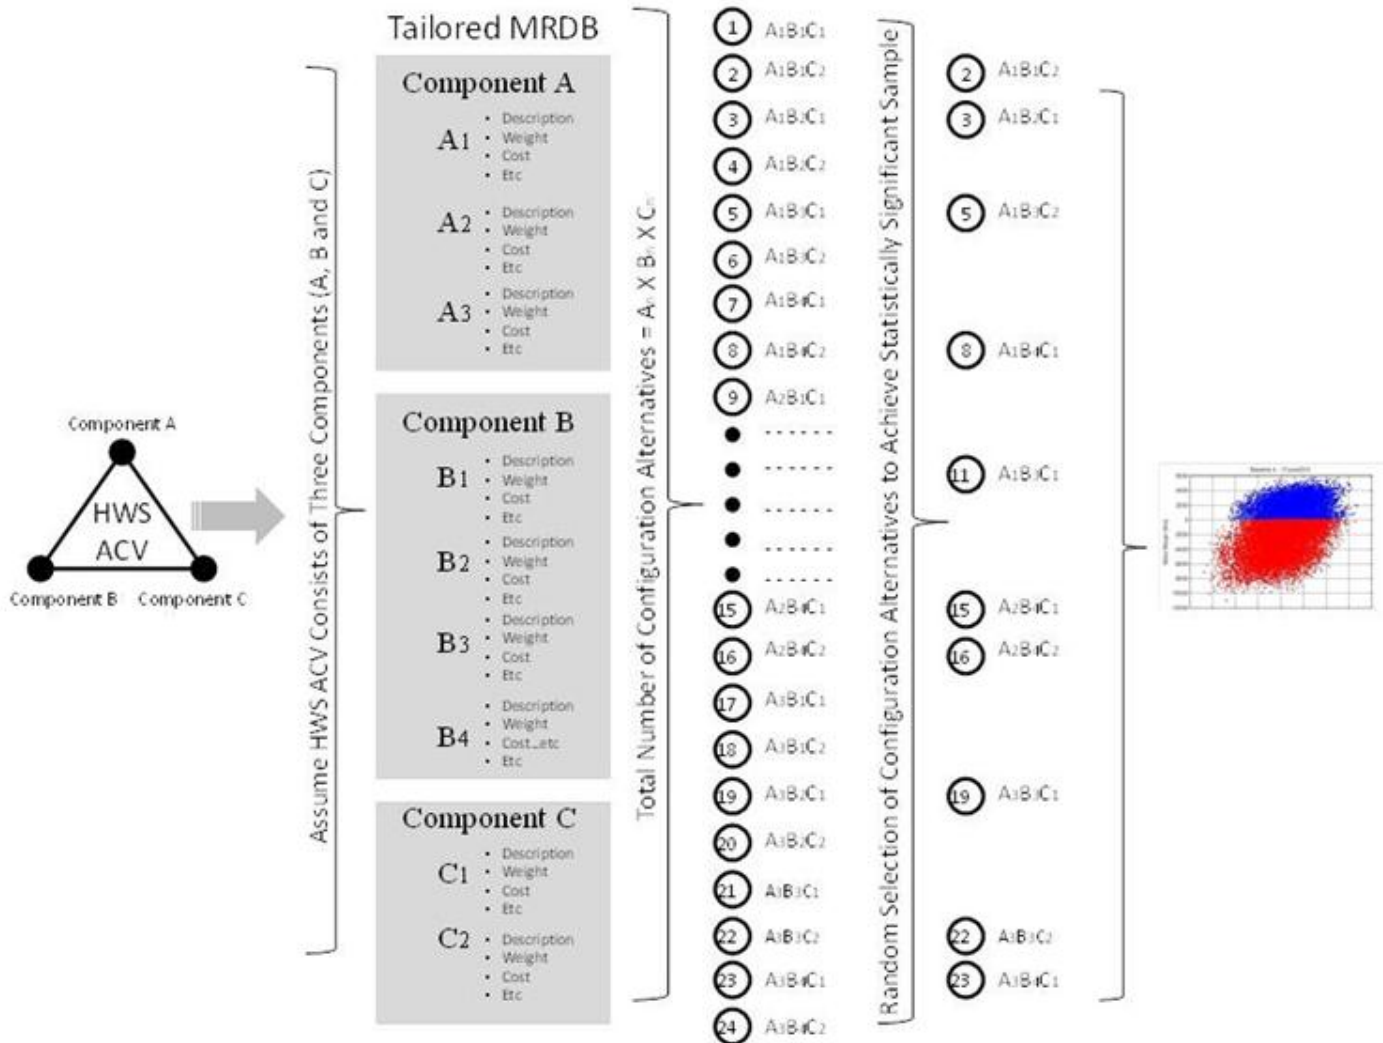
Component A

HWS ACV

Component B Component C

Assume HWS ACV Consists of Three Components (A, B and C)

Tailored MRDB

Component A

A1
- Description
- Weight
- Cost
- Etc

A2
- Description
- Weight
- Cost
- Etc

A3
- Description
- Weight
- Cost
- Etc

Component B

B1
- Description
- Weight
- Cost
- Etc

B2
- Description
- Weight
- Cost
- Etc

B3
- Description
- Weight
- Cost
- Etc

B4
- Description
- Weight
- Cost...etc
- Etc

Component C

C1
- Description
- Weight
- Cost
- Etc

C2
- Description
- Weight
- Cost
- Etc

Total Number of Configuration Alternatives = $A_n$ X $B_n$ X $C_n$

1 $A_1B_1C_1$
2 $A_1B_1C_2$
3 $A_1B_2C_1$
4 $A_1B_2C_2$
5 $A_1B_3C_1$
6 $A_1B_3C_2$
7 $A_1B_4C_1$
8 $A_1B_4C_2$
9 $A_2B_1C_1$
......
......
......
......
......
15 $A_2B_4C_1$
16 $A_2B_4C_2$
17 $A_3B_1C_1$
18 $A_3B_1C_2$
19 $A_3B_2C_1$
20 $A_3B_2C_2$
21 $A_3B_3C_1$
22 $A_3B_3C_2$
23 $A_3B_4C_1$
24 $A_3B_4C_2$

Random Selection of Configuration Alternatives to Achieve Statistically Significant Sample

2 $A_1B_1C_2$
3 $A_1B_2C_1$
5 $A_1B_3C_2$
8 $A_1B_4C_1$
11 $A_1B_3C_1$
15 $A_2B_4C_1$
16 $A_2B_4C_2$
19 $A_3B_2C_1$
22 $A_3B_3C_2$
23 $A_3B_4C_1$

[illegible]